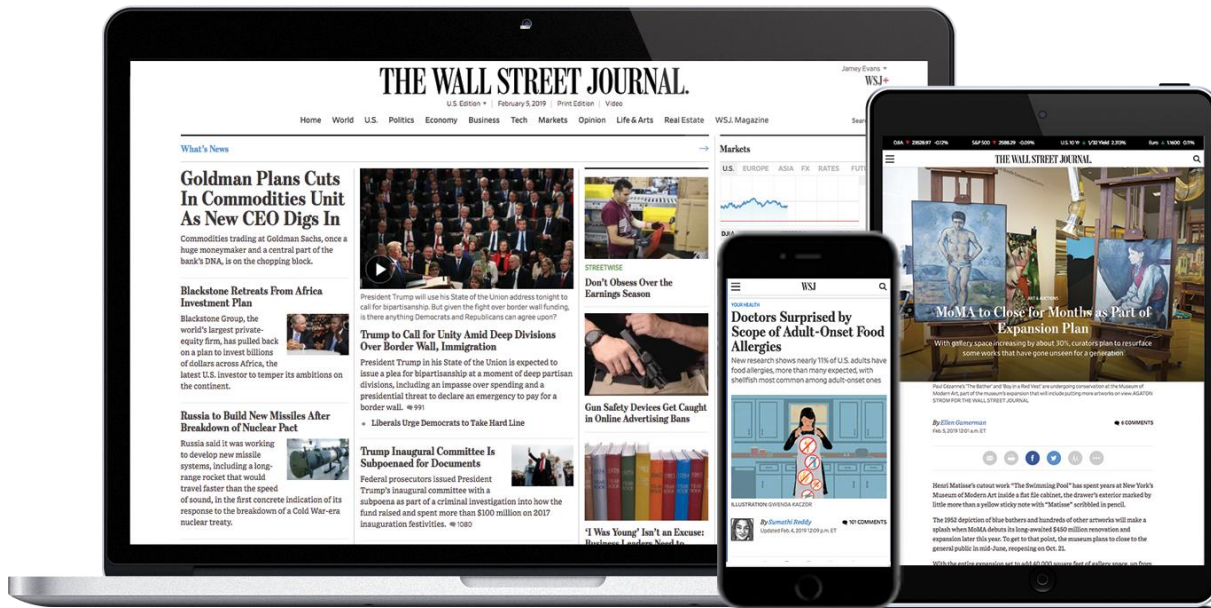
THE WALL STREET JOURNAL.

U.S. Edition ▾ | February 5, 2019 | Print Edition | Video

Jamey Evans ▾

WSJ+

Home World U.S. Politics Economy Business Tech Markets Opinion Life & Arts Real Estate WSJ. Magazine

Search

What's News

Goldman Plans Cuts In Commodities Unit As New CEO Digs In

Commodities trading at Goldman Sachs, once a huge moneymaker and a central part of the bank's DNA, is on the chopping block.

Blackstone Retreats From Africa Investment Plan

Blackstone Group, the world's largest private-equity firm, has pulled back on a plan to invest billions of dollars across Africa, the latest U.S. investor to temper its ambitions on the continent.

Russia to Build New Missiles After Breakdown of Nuclear Pact

Russia said it was working to develop new missile systems, including a long-range rocket that would travel faster than the speed of sound, in the first concrete indication of its response to the breakdown of a Cold War-era nuclear treaty.

President Trump will use his State of the Union address tonight to call for bipartisanship. But given the fight over border wall funding, is there anything Democrats and Republicans can agree upon?

Trump to Call for Unity Amid Deep Divisions Over Border Wall, Immigration

President Trump in his State of the Union is expected to issue a plea for bipartisanship at a moment of deep partisan divisions, including an impasse over spending and a presidential threat to declare an emergency to pay for a border wall. 991

Liberals Urge Democrats to Take Hard Line

Trump Inaugural Committee Is Subpoenaed for Documents

Federal prosecutors issued President Trump's inaugural committee with a subpoena as part of a criminal investigation into how the fund raised and spent more than $100 million on 2017 inauguration festivities. 1080

STREETWISE

Don't Obsess Over the Earnings Season

Gun Safety Devices Get Caught in Online Advertising Bans

'I Was Young' Isn't an Excuse: Business Leaders Need to

Markets

U.S. EUROPE ASIA FX RATES FUT

DJIA

WSJ

YOUR HEALTH

Doctors Surprised by Scope of Adult-Onset Food Allergies

New research shows nearly 11% of U.S. adults have food allergies, more than many expected, with shellfish most common among adult-onset ones

ILLUSTRATION: GWENDA KACZOR

By Sumathi Reddy
Updated Feb. 4, 2019 12:09 p.m. ET

101 COMMENTS

THE WALL STREET JOURNAL.

ART & AUCTIONS

MoMA to Close for Months as Part of Expansion Plan

With gallery space increasing by about 30%, curators plan to resurface some works that have gone unseen for a generation

Paul Cézanne's 'The Bather' and 'Boy in a Red Vest' are undergoing conservation at the Museum of Modern Art, part of the museum's expansion that will include putting more artworks on view. AGATON STROM FOR THE WALL STREET JOURNAL

By Ellen Gamerman
Feb. 5, 2019 12:01 a.m. ET

6 COMMENTS

Henri Matisse's cutout work "The Swimming Pool" has spent years at New York's Museum of Modern Art inside a flat file cabinet, the drawer's exterior marked by little more than a yellow sticky note with "Matisse" scribbled in pencil.

The 1952 depiction of blue bathers and hundreds of other artworks will make a splash when MoMA debuts its long-awaited $450 million renovation and expansion later this year. To get to that point, the museum plans to close to the general public in mid-June, reopening on Oct. 21.

With the entire expansion set to add 40,000 square feet of gallery space, up from